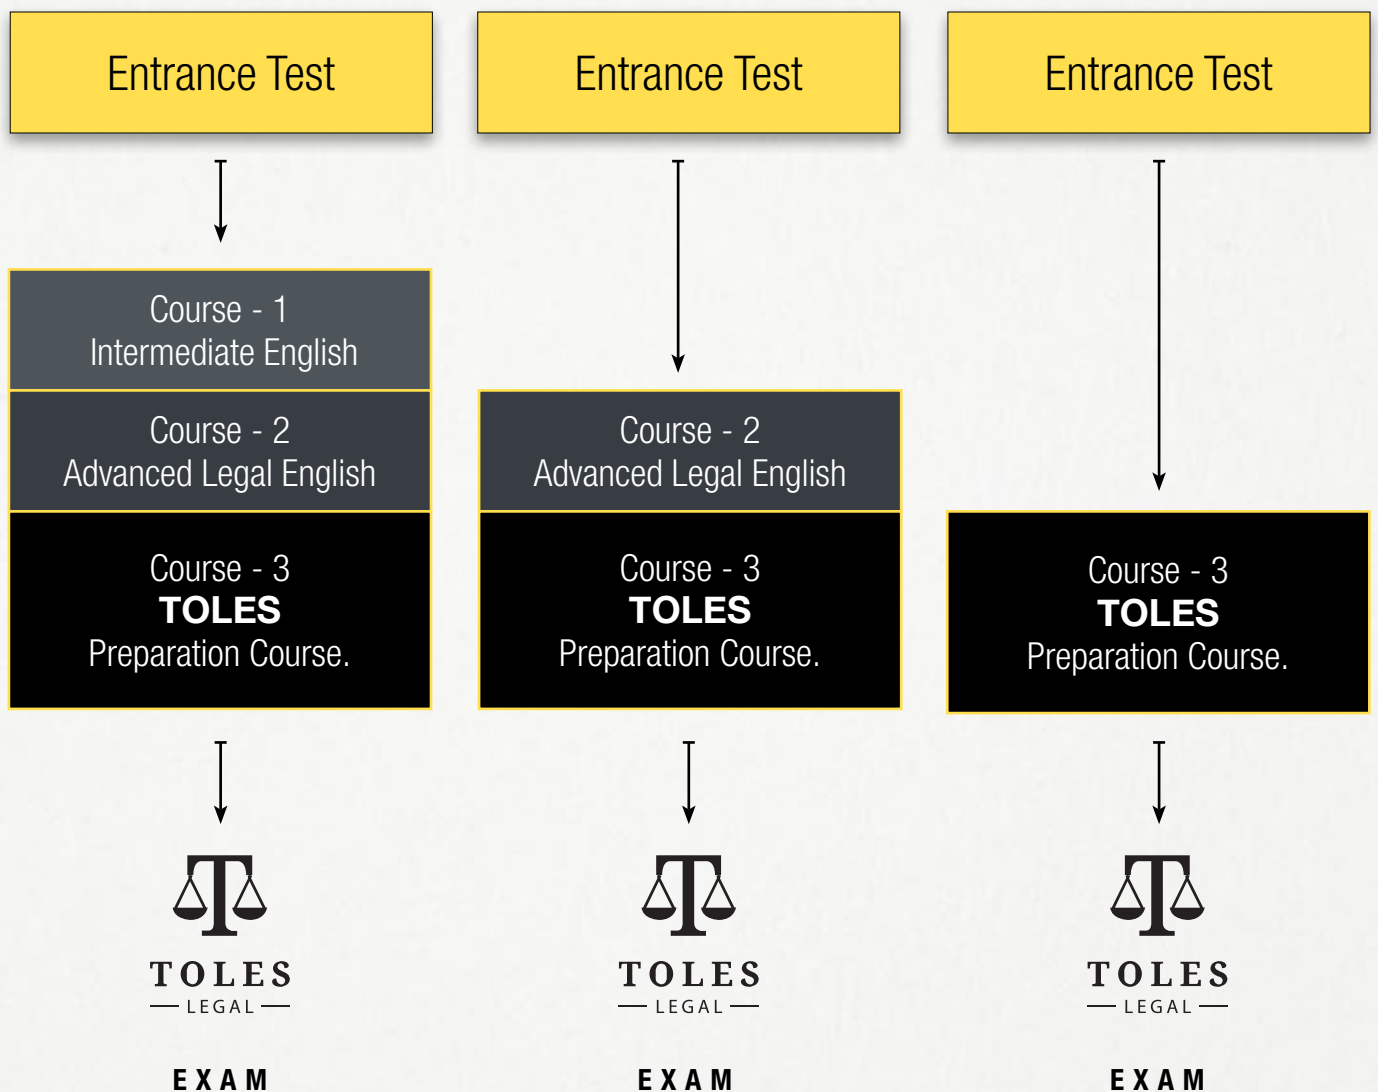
Entrance Test

Course - 1
Intermediate English

Course - 2
Advanced Legal English

Course - 3
TOLES
Preparation Course.

TOLES
LEGAL

EXAM

Entrance Test

Course - 2
Advanced Legal English

Course - 3
TOLES
Preparation Course.

TOLES
LEGAL

EXAM

Entrance Test

Course - 3
TOLES
Preparation Course.

TOLES
LEGAL

EXAM